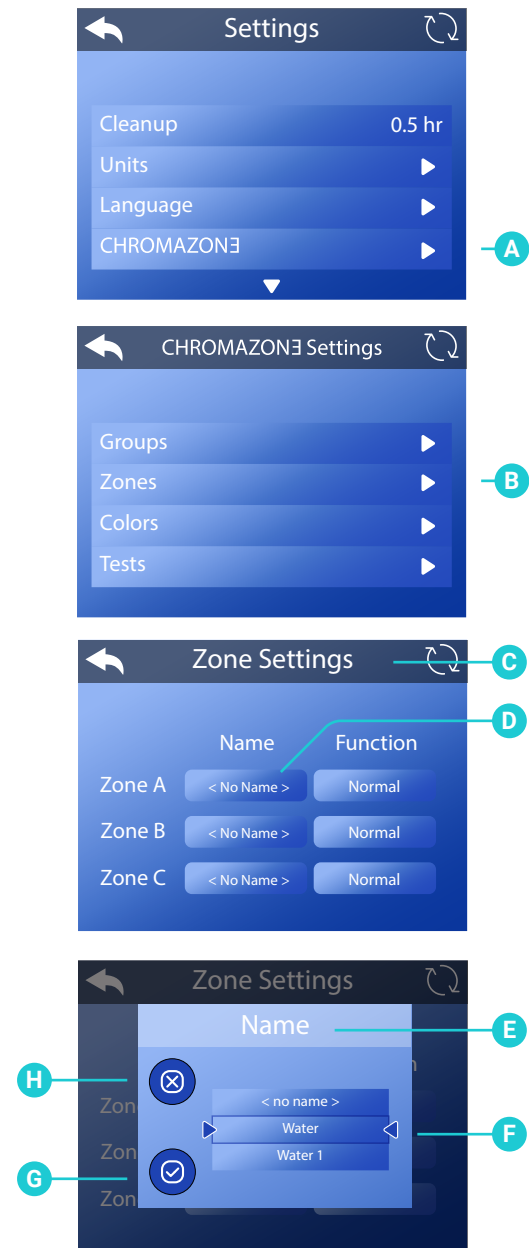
Settings

Cleanup 0.5 hr
Units
Language
CHROMAZONE

A

CHROMAZONE Settings

Groups
Zones
Colors
Tests

B

Zone Settings

C

D

Name Function
Zone A < No Name > Normal
Zone B < No Name > Normal
Zone C < No Name > Normal

Zone Settings

Name

E

H

Zon
Zon
Zon

< no name >
Water
Water 1

F

G